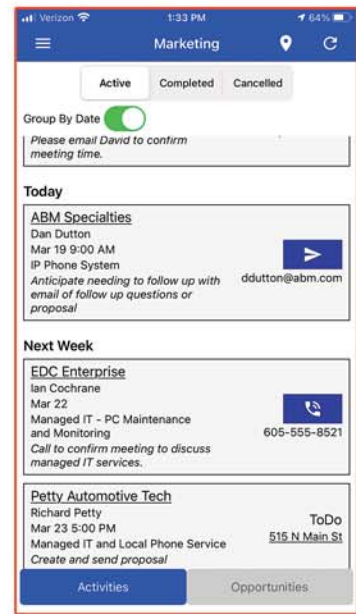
Verizon 1:33 PM 64%

Marketing

Active Completed Cancelled

Group By Date

Please email David to confirm meeting time.

Today

ABM Specialties
Dan Dutton
Mar 19 9:00 AM
IP Phone System
Anticipate needing to follow up with email of follow up questions or proposal

ddutton@abm.com

Next Week

EDC Enterprise
Ian Cochrane
Mar 22
Managed IT - PC Maintenance and Monitoring
Call to confirm meeting to discuss managed IT services.

605-555-8521

Petty Automotive Tech
Richard Petty
Mar 23 5:00 PM
Managed IT and Local Phone Service
Create and send proposal

ToDo
515 N Main St

Activities Opportunities